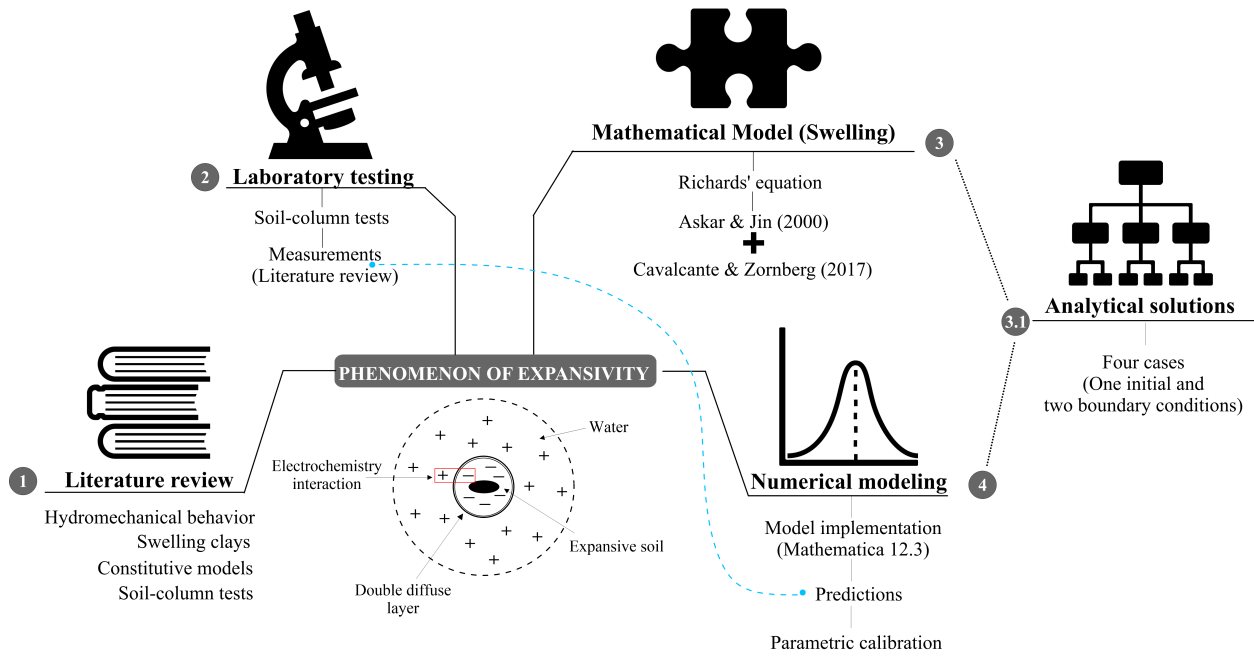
2 Laboratory testing

Soil-column tests

Measurements
(Literature review)

Mathematical Model (Swelling)

3

Richards' equation

Askar & Jin (2000)

+

Cavalcante & Zornberg (2017)

3.1 Analytical solutions

Four cases
(One initial and
two boundary conditions)

PHENOMENON OF EXPANSIVITY

Water

Electrochemistry interaction

+ − + + + + + + + + + + + + + + + − − − −

Expansive soil

Double diffuse layer

1 Literature review

Hydromechanical behavior
Swelling clays
Constitutive models
Soil-column tests

Numerical modeling

4

Model implementation
(Mathematica 12.3)

Predictions

Parametric calibration